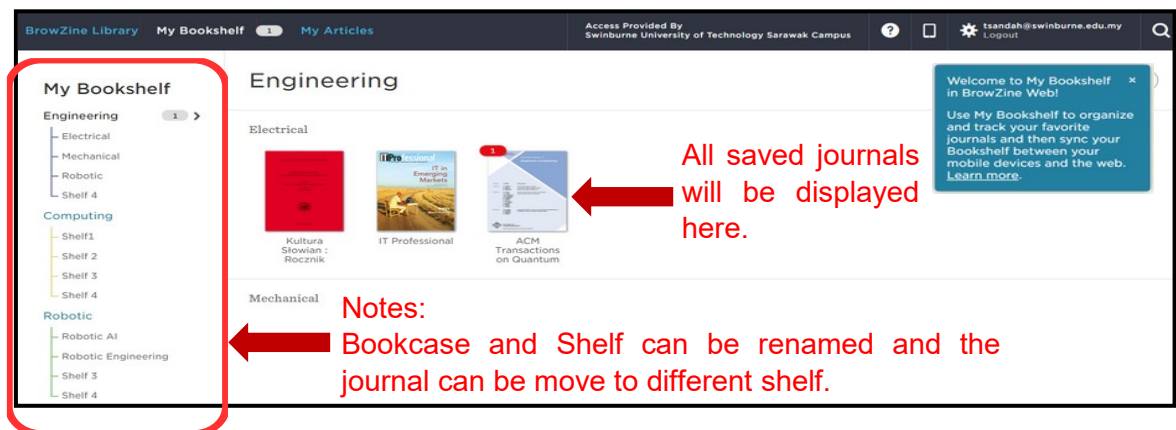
BrowZine Library My Bookshelf 1 My Articles

Access Provided By
Swinburne University of Technology Sarawak Campus

tsandah@swinburne.edu.my
Logout

My Bookshelf

Engineering 1

Electrical

Mechanical

Robotic

Shelf 4

Computing

Shelf1

Shelf 2

Shelf 3

Shelf 4

Robotic

Robotic AI

Robotic Engineering

Shelf 3

Shelf 4

Engineering

Electrical

Kultura Słowian : Rocznik

IT Professional
IT in Emerging Markets

1

ACM Transactions on Quantum

All saved journals will be displayed here.

Welcome to My Bookshelf in BrowZine Web! ×

Use My Bookshelf to organize and track your favorite journals and then sync your Bookshelf between your mobile devices and the web. Learn more.

Mechanical

Notes:
Bookcase and Shelf can be renamed and the journal can be move to different shelf.